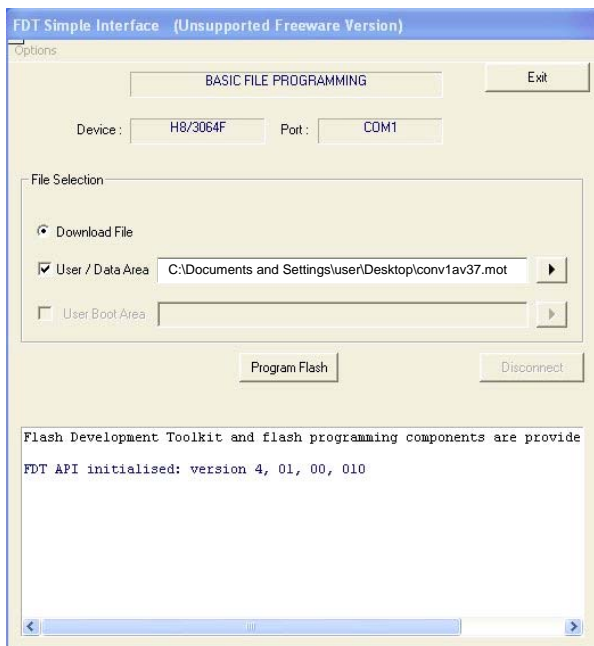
FDT Simple Interface (Unsupported Freeware Version)

Options

BASIC FILE PROGRAMMING

Exit

Device : H8/3064F Port : COM1

File Selection

Download File

User / Data Area C:\Documents and Settings\user\Desktop\conv1av37.mot

User Boot Area

Program Flash

Disconnect

Flash Development Toolkit and flash programming components are provide

FDT API initialised: version 4, 01, 00, 010